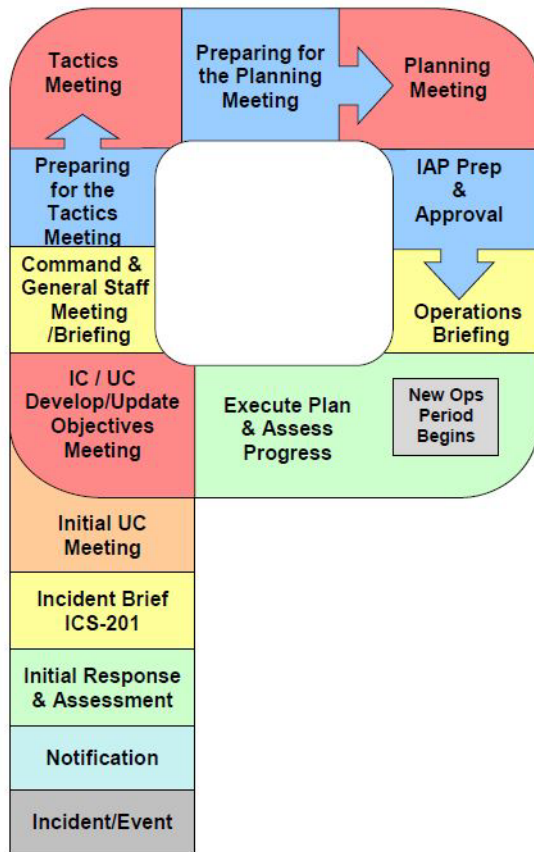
Tactics Meeting

Preparing for the Planning Meeting

Planning Meeting

Preparing for the Tactics Meeting

IAP Prep & Approval

Command & General Staff Meeting /Briefing

Operations Briefing

IC / UC Develop/Update Objectives Meeting

Execute Plan & Assess Progress

New Ops Period Begins

Initial UC Meeting

Incident Brief ICS-201

Initial Response & Assessment

Notification

Incident/Event